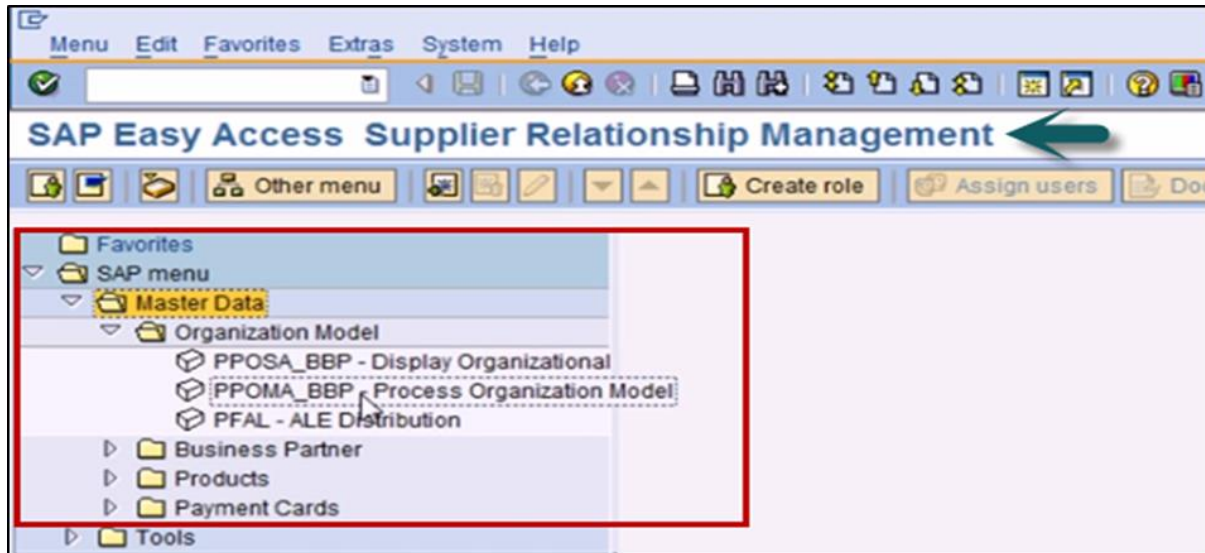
Menu Edit Favorites Extras System Help

SAP Easy Access Supplier Relationship Management

Other menu | Create role | Assign users | Do

Favorites
SAP menu
Master Data
Organization Model
PPOSA_BBP - Display Organizational
PPOMA_BBP - Process Organization Model
PFAL - ALE Distribution
Business Partner
Products
Payment Cards
Tools